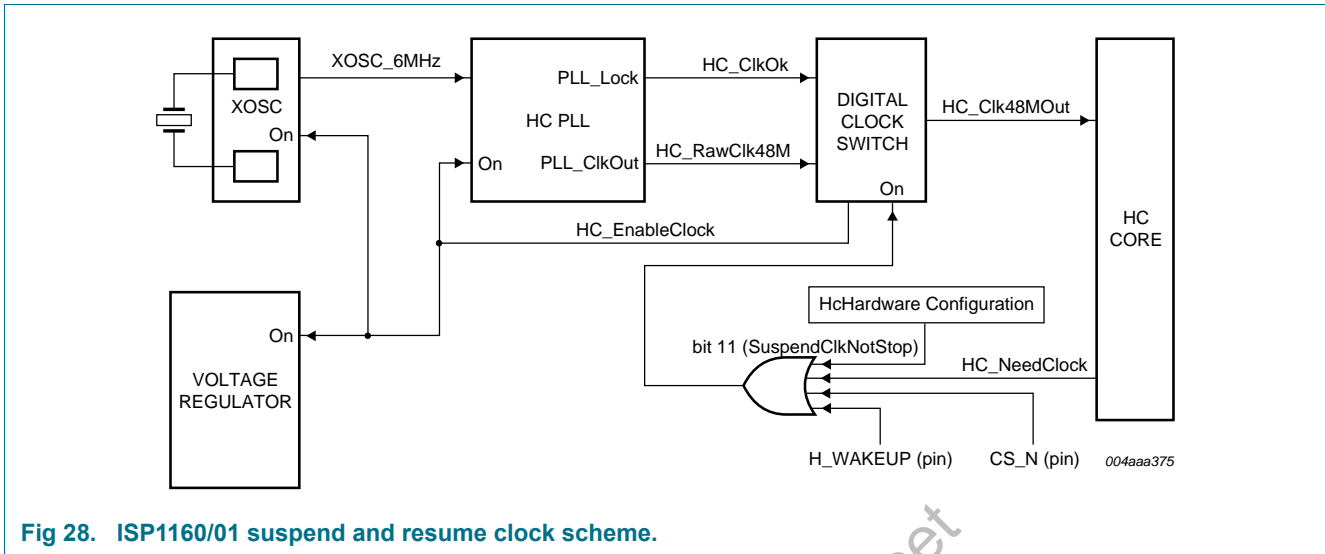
XOSC
On
XOSC_6MHz
HC PLL
On
PLL_Lock
PLL_ClkOut
HC_ClkOk
HC_RawClk48M
DIGITAL CLOCK SWITCH
On
HC_Clk48MOut
HC CORE
HC_EnableClock
On
VOLTAGE REGULATOR
HcHardware Configuration
bit 11 (SuspendClkNotStop)
HC_NeedClock
H_WAKEUP (pin)
CS_N (pin)
004aaa375

Fig 28. ISP1160/01 suspend and resume clock scheme.